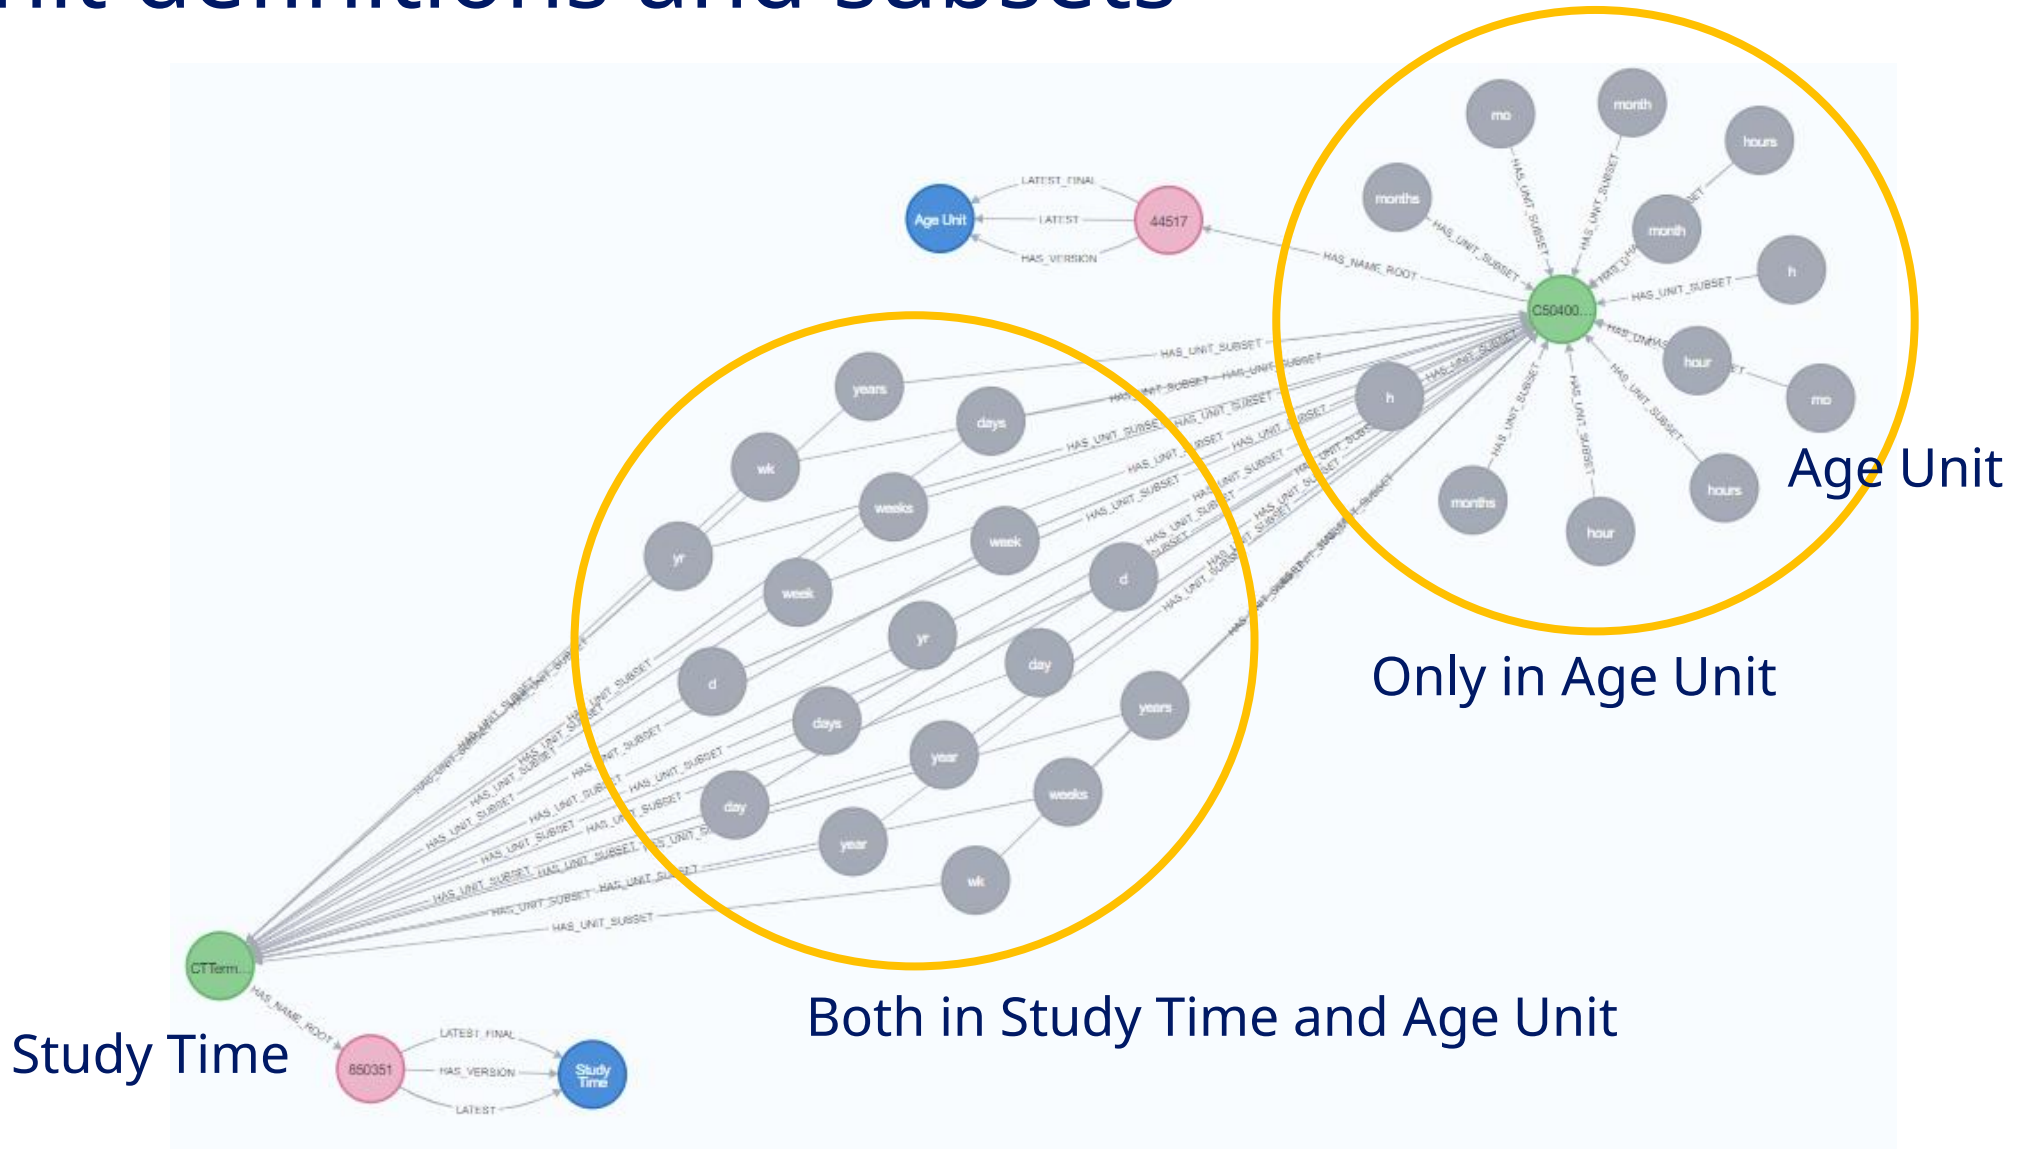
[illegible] definitions and subsets

Age Unit
LATEST_FINAL
LATEST
HAS_VERSION
44517
HAS_NAME_ROOT
mo
month
hours
months
month
h
C50400...
hour
mo
h
months
hour
hours
HAS_UNIT_SUBSET

years
days
wk
weeks
week
yr
week
d
yr
d
day
days
years
year
day
weeks
year
wk

Age Unit

Only in Age Unit

CTTerm...
HAS_NAME_ROOT
850351
LATEST_FINAL
HAS_VERSION
LATEST
Study Time

Study Time

Both in Study Time and Age Unit